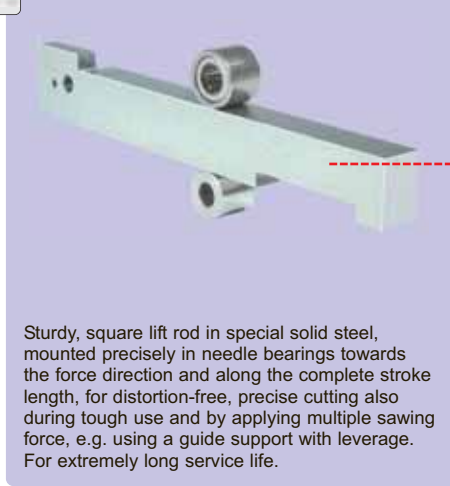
Sturdy, square lift rod in special solid steel, mounted precisely in needle bearings towards the force direction and along the complete stroke length, for distortion-free, precise cutting also during tough use and by applying multiple sawing force, e.g. using a guide support with leverage. For extremely long service life.